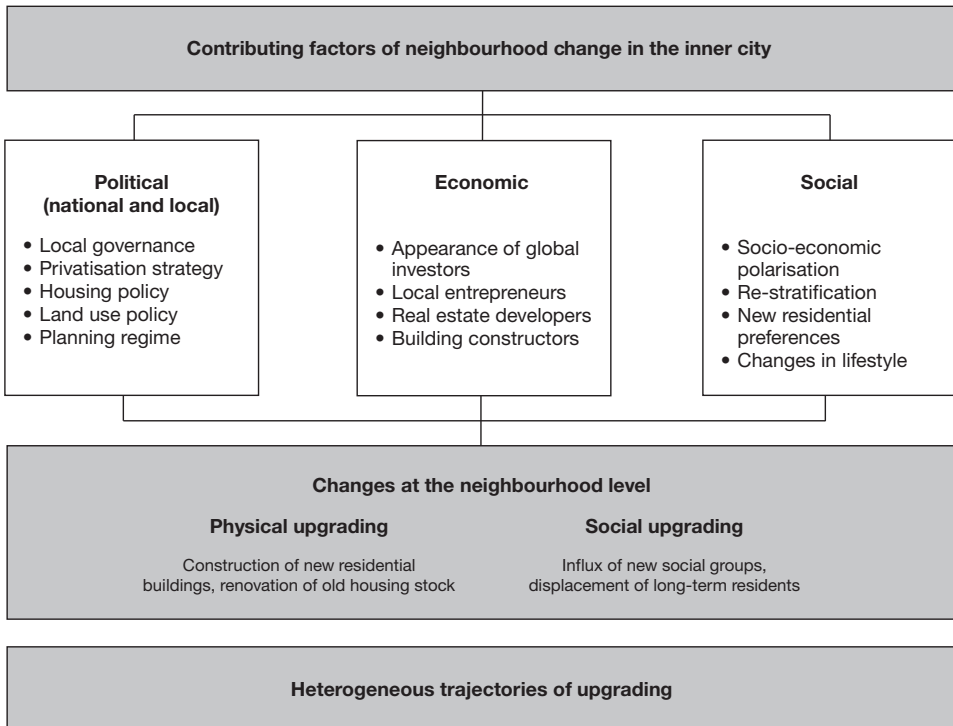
Contributing factors of neighbourhood change in the inner city

Political (national and local)

• Local governance
• Privatisation strategy
• Housing policy
• Land use policy
• Planning regime

Economic

• Appearance of global investors
• Local entrepreneurs
• Real estate developers
• Building constructors

Social

• Socio-economic polarisation
• Re-stratification
• New residential preferences
• Changes in lifestyle

Changes at the neighbourhood level

Physical upgrading

Construction of new residential buildings, renovation of old housing stock

Social upgrading

Influx of new social groups, displacement of long-term residents

Heterogeneous trajectories of upgrading